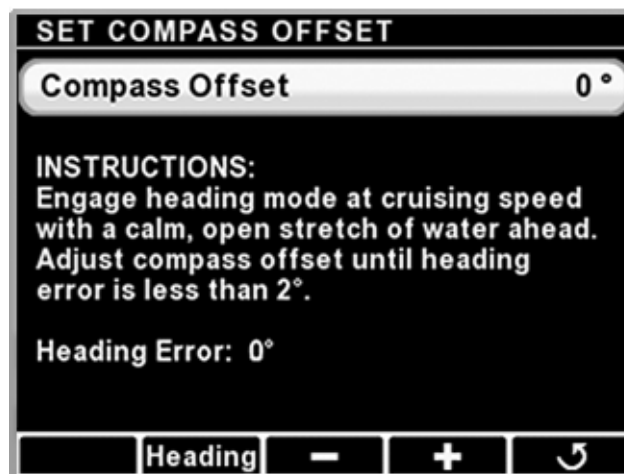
SET COMPASS OFFSET

Compass Offset 0 °

INSTRUCTIONS:
Engage heading mode at cruising speed with a calm, open stretch of water ahead. Adjust compass offset until heading error is less than 2°.

Heading Error: 0°

Heading – +